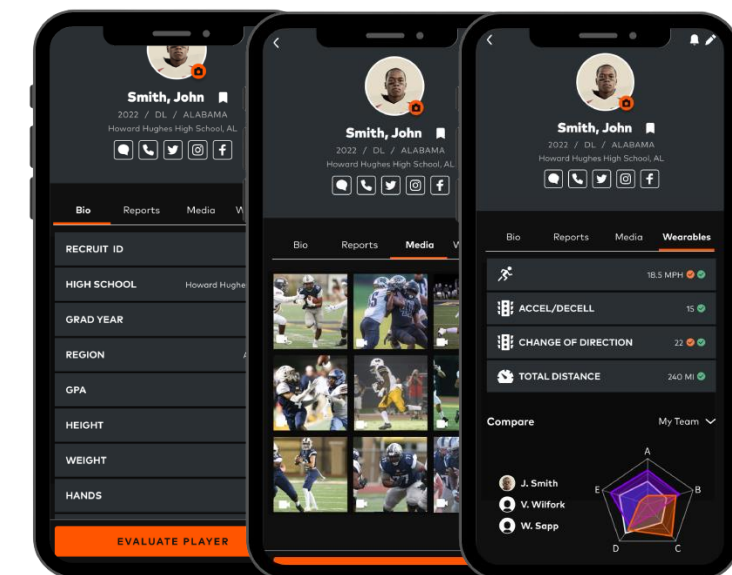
Smith, John
2022 / DL / ALABAMA
Howard Hughes High School, AL

Bio Reports Media W

RECRUIT ID
HIGH SCHOOL Howard Hughe
GRAD YEAR
REGION
GPA
HEIGHT
WEIGHT
HANDS

EVALUATE PLAYER

Smith, John
2022 / DL / ALABAMA
Howard Hughes High School, AL

Bio Reports Media W

Smith, John
2022 / DL / ALABAMA
Howard Hughes High School, AL

Bio Reports Media Wearables

18.5 MPH
ACCEL/DECELL 15
CHANGE OF DIRECTION 22
TOTAL DISTANCE 240 MI

Compare My Team

J. Smith
V. Wilfork
W. Sapp

A
B
C
D
E